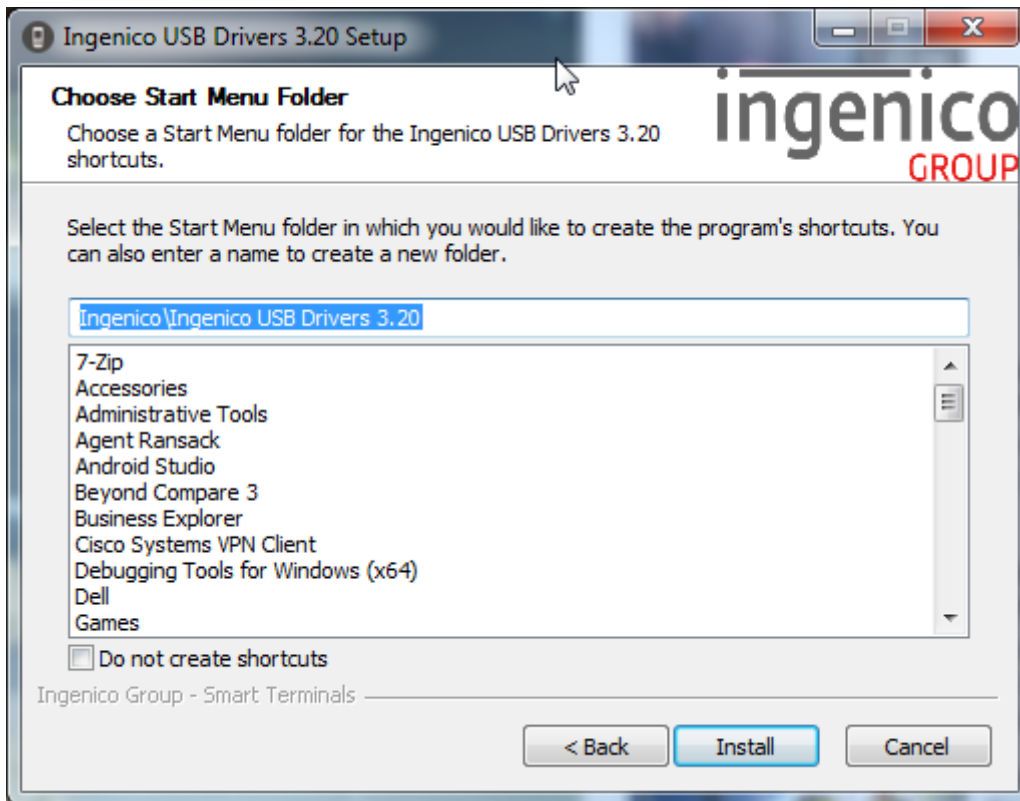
Ingenico USB Drivers 3.20 Setup

Choose Start Menu Folder

Choose a Start Menu folder for the Ingenico USB Drivers 3.20 shortcuts.

ingenico GROUP

Select the Start Menu folder in which you would like to create the program's shortcuts. You can also enter a name to create a new folder.

Ingenico\Ingenico USB Drivers 3.20

7-Zip
Accessories
Administrative Tools
Agent Ransack
Android Studio
Beyond Compare 3
Business Explorer
Cisco Systems VPN Client
Debugging Tools for Windows (x64)
Dell
Games

Do not create shortcuts

Ingenico Group - Smart Terminals

< Back
Install
Cancel